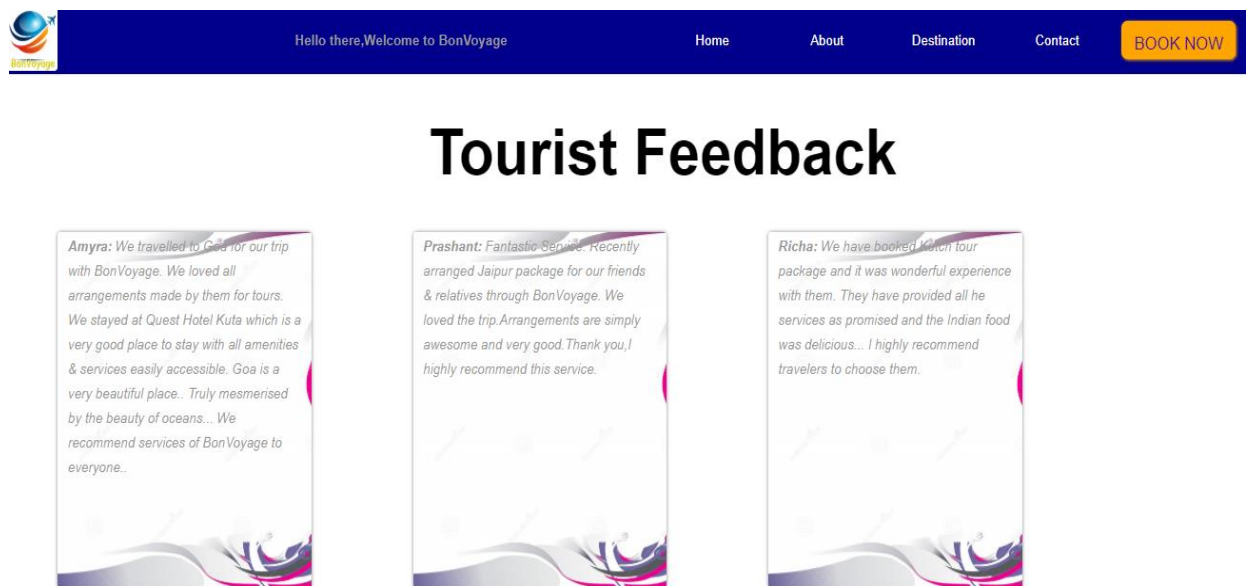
BonVoyage

Hello there,Welcome to BonVoyage

Home About Destination Contact BOOK NOW

Tourist Feedback

**Amyra:** We travelled to Goa for our trip with BonVoyage. We loved all arrangements made by them for tours. We stayed at Quest Hotel Kuta which is a very good place to stay with all amenities & services easily accessible. Goa is a very beautiful place.. Truly mesmerised by the beauty of oceans... We recommend services of BonVoyage to everyone..

**Prashant:** Fantastic Service. Recently arranged Jaipur package for our friends & relatives through BonVoyage. We loved the trip.Arrangements are simply awesome and very good.Thank you,I highly recommend this service.

**Richa:** We have booked Kutch tour package and it was wonderful experience with them. They have provided all he services as promised and the Indian food was delicious... I highly recommend travelers to choose them.